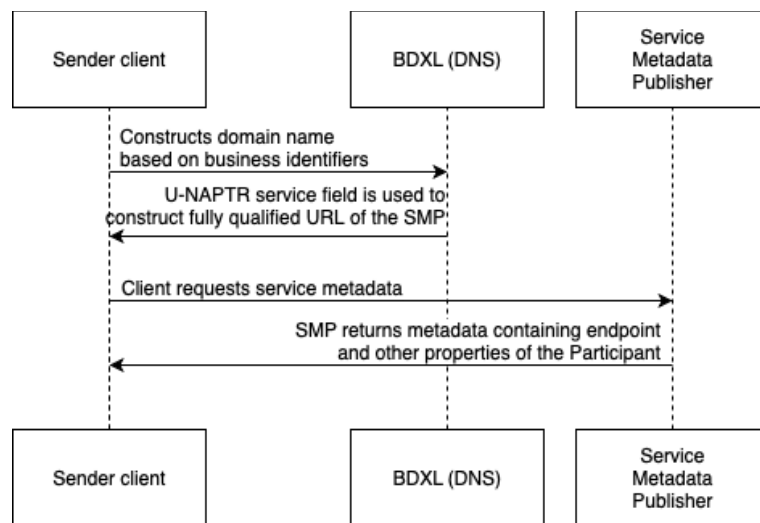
Sender client

BDXL (DNS)

Service Metadata Publisher

Constructs domain name based on business identifiers

U-NAPTR service field is used to construct fully qualified URL of the SMP

Client requests service metadata

SMP returns metadata containing endpoint and other properties of the Participant

Sender client

BDXL (DNS)

Service Metadata Publisher